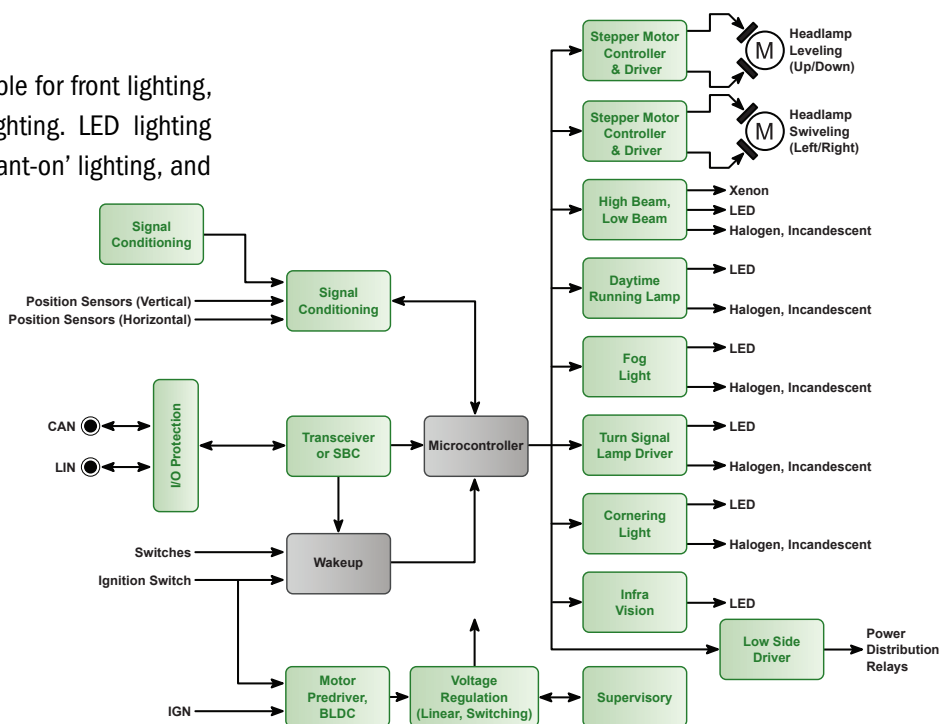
ble for front lighting, ghting. LED lighting ant-on' lighting, and

Stepper Motor Controller & Driver

M

Headlamp Leveling (Up/Down)

Stepper Motor Controller & Driver

M

Headlamp Swiveling (Left/Right)

High Beam, Low Beam

Xenon

LED

Halogen, Incandescent

Signal Conditioning

Daytime Running Lamp

LED

Halogen, Incandescent

Signal Conditioning

Position Sensors (Vertical)

Position Sensors (Horizontal)

Fog Light

LED

Halogen, Incandescent

CAN

LIN

I/O Protection

Transceiver or SBC

Microcontroller

Turn Signal Lamp Driver

LED

Halogen, Incandescent

Cornering Light

LED

Halogen, Incandescent

Switches

Ignition Switch

Wakeup

Infra Vision

LED

Low Side Driver

Power Distribution Relays

IGN

Motor Predriver, BLDC

Voltage Regulation (Linear, Switching)

Supervisory